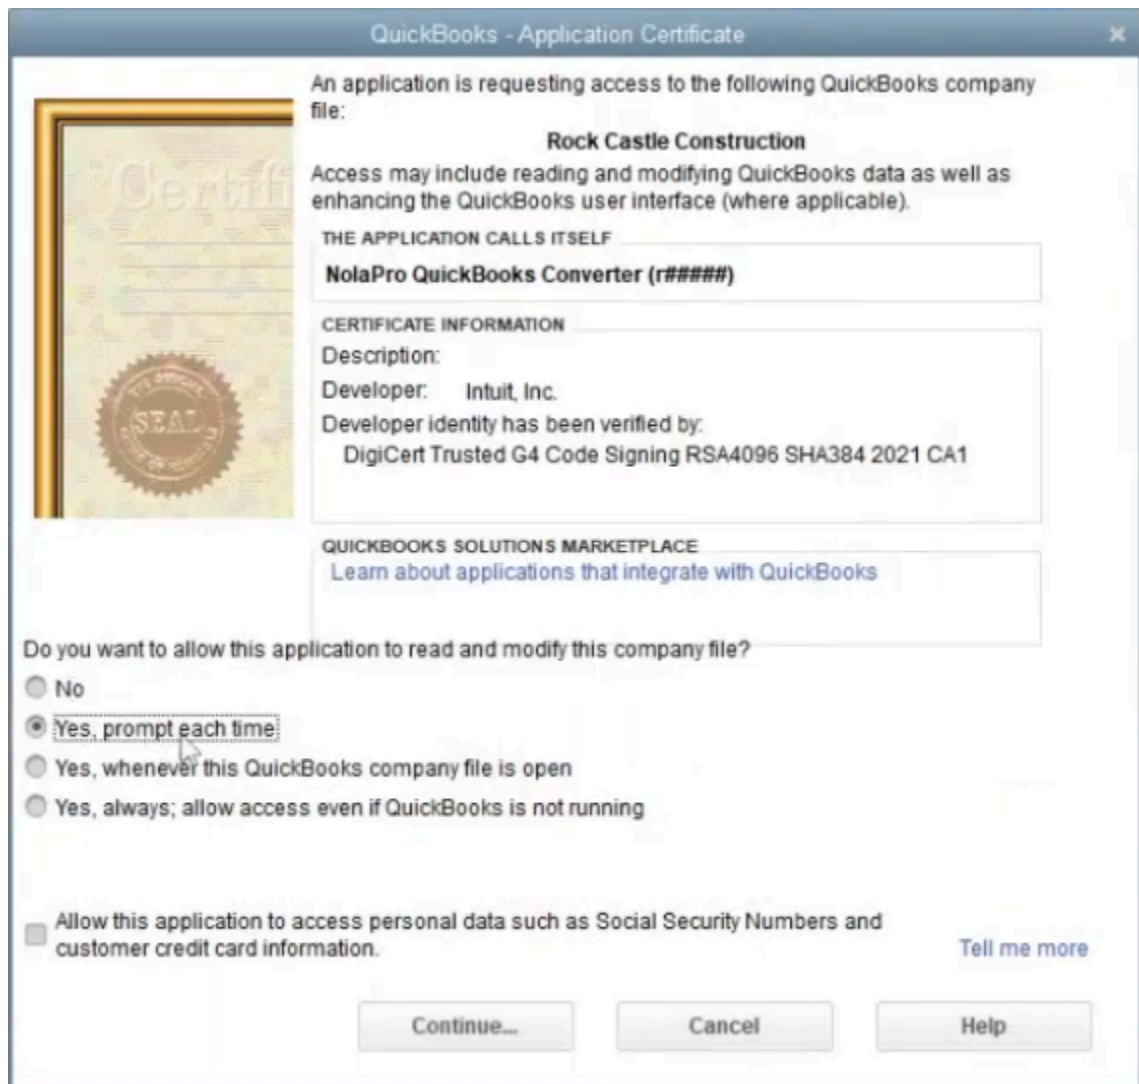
QuickBooks - Application Certificate

Certifi

SEAL

An application is requesting access to the following QuickBooks company file:

Rock Castle Construction

Access may include reading and modifying QuickBooks data as well as enhancing the QuickBooks user interface (where applicable).

THE APPLICATION CALLS ITSELF

NolaPro QuickBooks Converter (r#####)

CERTIFICATE INFORMATION

Description:

Developer: Intuit, Inc.

Developer identity has been verified by:

DigiCert Trusted G4 Code Signing RSA4096 SHA384 2021 CA1

QUICKBOOKS SOLUTIONS MARKETPLACE

Learn about applications that integrate with QuickBooks

Do you want to allow this application to read and modify this company file?

No

Yes, prompt each time

Yes, whenever this QuickBooks company file is open

Yes, always; allow access even if QuickBooks is not running

Allow this application to access personal data such as Social Security Numbers and customer credit card information.

Tell me more

Continue...

Cancel

Help